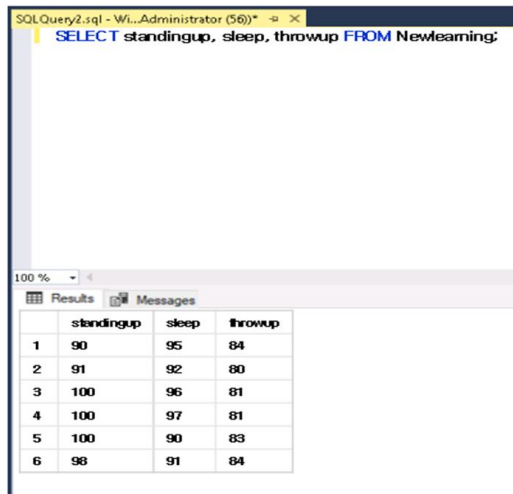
SQLQuery2.sql - Wi...Administrator (56))* ⊕ ×

SELECT standingup, sleep, throwup FROM Newlearning;

100 %

Results Messages

| | standingup | sleep | throwup |
|---|---|---|---|
| 1 | 90 | 95 | 84 |
| 2 | 91 | 92 | 80 |
| 3 | 100 | 96 | 81 |
| 4 | 100 | 97 | 81 |
| 5 | 100 | 90 | 83 |
| 6 | 98 | 91 | 84 |